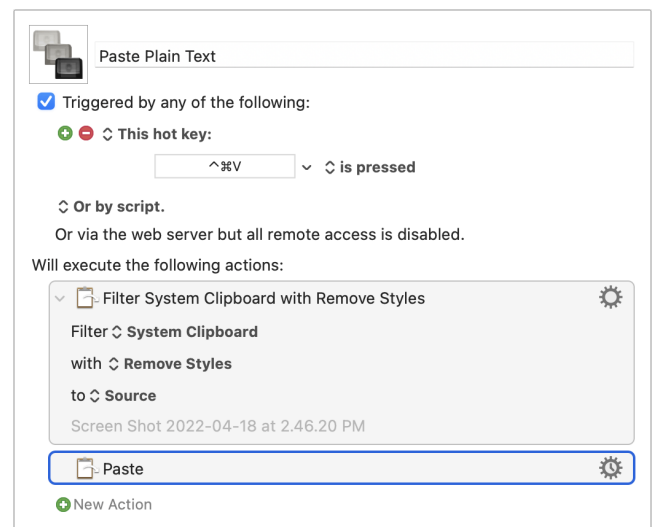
Paste Plain Text

Triggered by any of the following:

This hot key:

^⌘V is pressed

Or by script.

Or via the web server but all remote access is disabled.

Will execute the following actions:

Filter System Clipboard with Remove Styles

Filter System Clipboard

with Remove Styles

to Source

Screen Shot 2022-04-18 at 2.46.20 PM

Paste

New Action